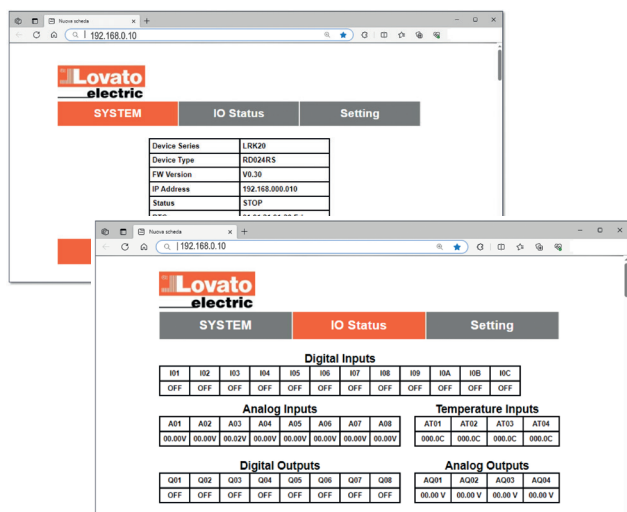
Nuova scheda

192.168.0.10

Lovato electric

SYSTEM | IO Status | Setting

| Device Series | LRK20 |
|---|---|
| Device Type | RD024RS |
| FW Version | V0.30 |
| IP Address | 192.168.000.010 |
| Status | STOP |
| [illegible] | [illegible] |

Nuova scheda

192.168.0.10

Lovato electric

SYSTEM | IO Status | Setting

Digital Inputs

| I01 | I02 | I03 | I04 | I05 | I06 | I07 | I08 | I09 | I0A | I0B | I0C |
|---|---|---|---|---|---|---|---|---|---|---|---|
| OFF | OFF | OFF | OFF | OFF | OFF | OFF | OFF | OFF | OFF | OFF | OFF |

Analog Inputs

| A01 | A02 | A03 | A04 | A05 | A06 | A07 | A08 |
|---|---|---|---|---|---|---|---|
| 00.00V | 00.00V | 00.02V | 00.00V | 00.00V | 00.00V | 00.00V | 00.00V |

Temperature Inputs

| AT01 | AT02 | AT03 | AT04 |
|---|---|---|---|
| 000.0C | 000.0C | 000.0C | 000.0C |

Digital Outputs

| Q01 | Q02 | Q03 | Q04 | Q05 | Q06 | Q07 | Q08 |
|---|---|---|---|---|---|---|---|
| OFF | OFF | OFF | OFF | OFF | OFF | OFF | OFF |

Analog Outputs

| AQ01 | AQ02 | AQ03 | AQ04 |
|---|---|---|---|
| 00.00 V | 00.00 V | 00.00 V | 00.00 V |